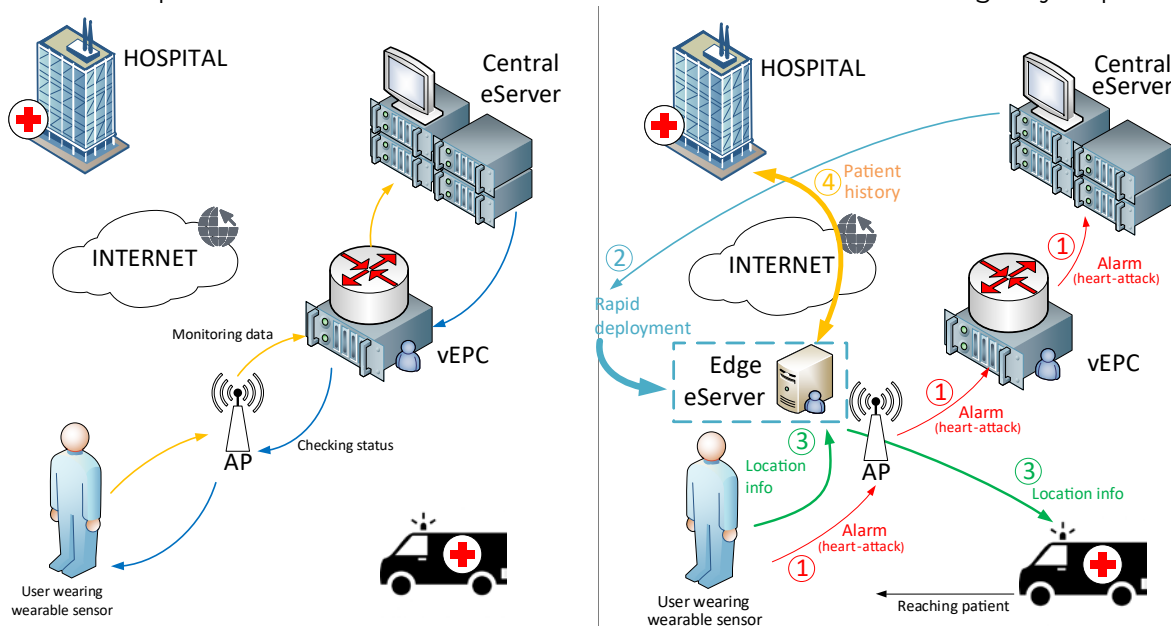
HOSPITAL

Central eServer

INTERNET

Monitoring data

vEPC

AP

Checking status

User wearing wearable sensor

HOSPITAL

Central eServer

④ Patient history

② Rapid deployment

INTERNET

① Alarm (heart-attack)

vEPC

Edge eServer

① Alarm (heart-attack)

③ Location info

AP

③ Location info

Alarm (heart-attack) ①

User wearing wearable sensor

Reaching patient